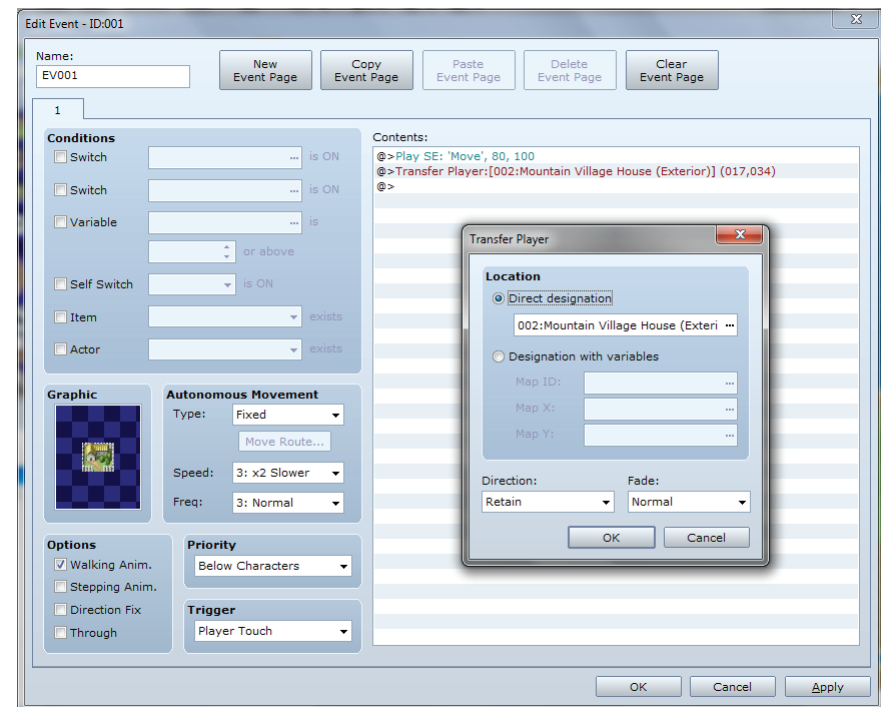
Edit Event - ID:001

Name:
EV001

New Event Page
Copy Event Page
Paste Event Page
Delete Event Page
Clear Event Page

1

Conditions
Switch ... is ON
Switch ... is ON
Variable ... is
or above
Self Switch is ON
Item exists
Actor exists

Graphic

Autonomous Movement
Type: Fixed
Move Route...
Speed: 3: x2 Slower
Freq: 3: Normal

Options
Walking Anim.
Stepping Anim.
Direction Fix
Through

Priority
Below Characters

Trigger
Player Touch

Contents:
@>Play SE: 'Move', 80, 100
@>Transfer Player:[002:Mountain Village House (Exterior)] (017,034)
@>

Transfer Player

Location
Direct designation
002:Mountain Village House (Exteri ...
Designation with variables
Map ID: ...
Map X: ...
Map Y: ...

Direction:
Retain
Fade:
Normal

OK
Cancel

OK
Cancel
Apply